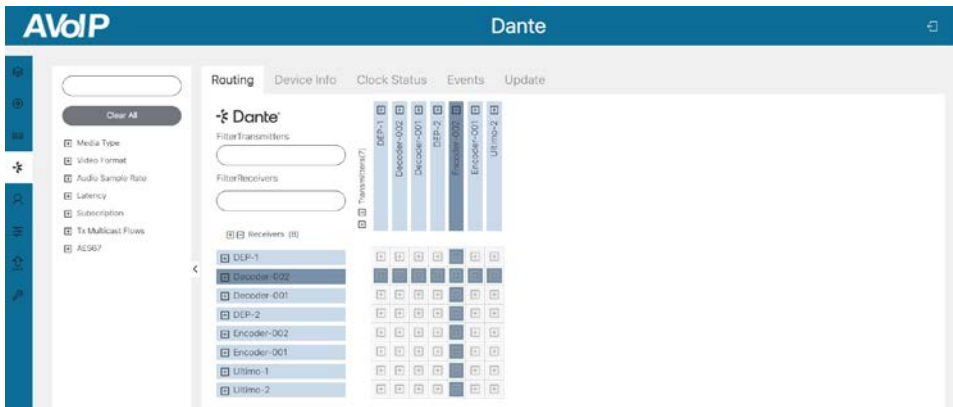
AVoIP

Dante

Clear All

Media Type
Video Format
Audio Sample Rate
Latency
Subscription
Tx Multicast Flows
AES67

Routing Device Info Clock Status Events Update

Dante

FilterTransmitters

FilterReceivers

Transmitters(7)

DEP-1
Decoder-002
Decoder-001
DEP-2
Encoder-002
Encoder-001
Ultimo-2

Receivers (8)

DEP-1
Decoder-002
Decoder-001
DEP-2
Encoder-002
Encoder-001
Ultimo-1
Ultimo-2